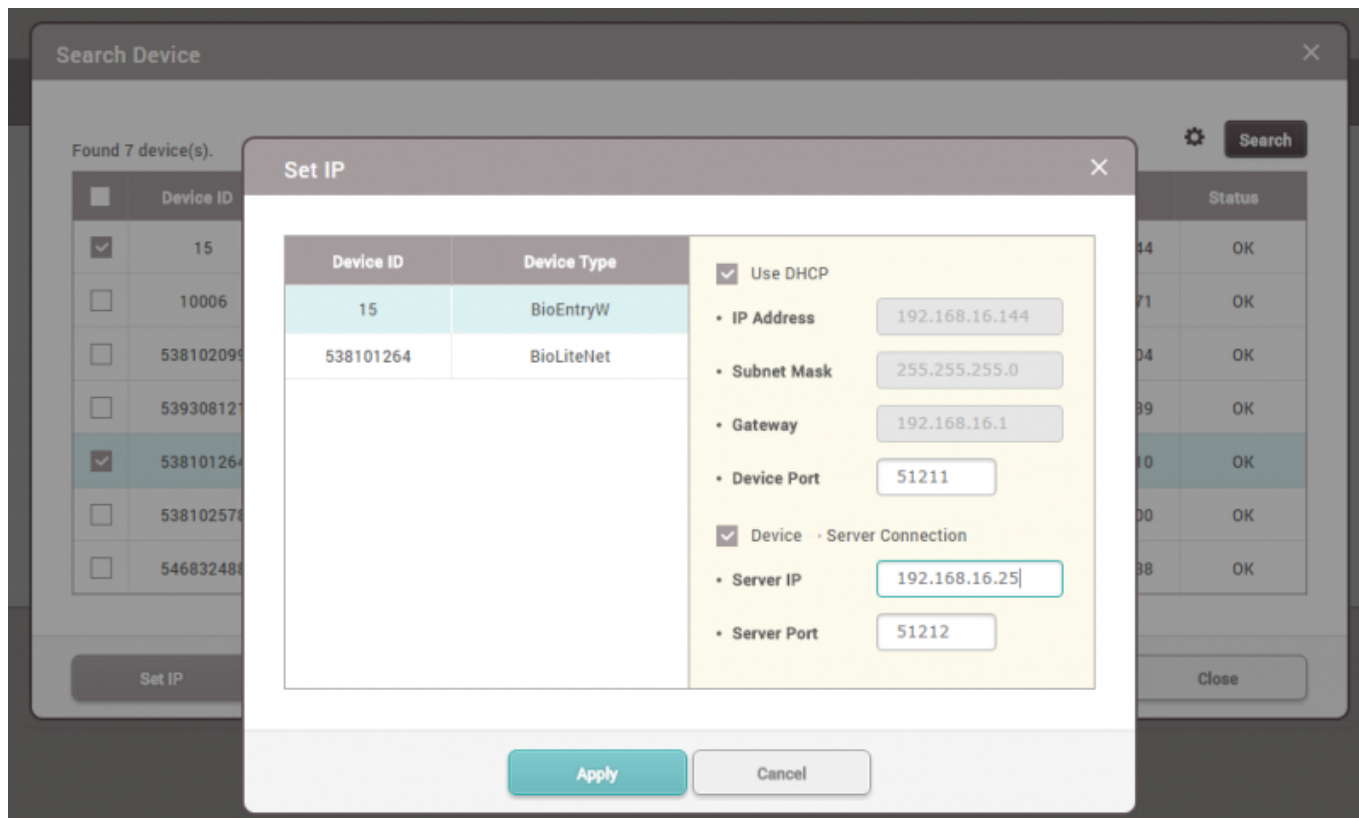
Search Device

Found 7 device(s).

Search

| | Device ID | | Status |
|---|---|---|---|
| ☐ | | | |
| ☑ | 15 | 44 | OK |
| ☐ | 10006 | 71 | OK |
| ☐ | 53810209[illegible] | 04 | OK |
| ☐ | 53930812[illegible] | 39 | OK |
| ☑ | 53810126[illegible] | 10 | OK |
| ☐ | 53810257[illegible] | 00 | OK |
| ☐ | 54683248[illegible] | 38 | OK |

Set IP

Close

Set IP

| Device ID | Device Type |
|---|---|
| 15 | BioEntryW |
| 538101264 | BioLiteNet |

Use DHCP

• IP Address 192.168.16.144

• Subnet Mask 255.255.255.0

• Gateway 192.168.16.1

• Device Port 51211

Device → Server Connection

• Server IP 192.168.16.25

• Server Port 51212

Apply

Cancel